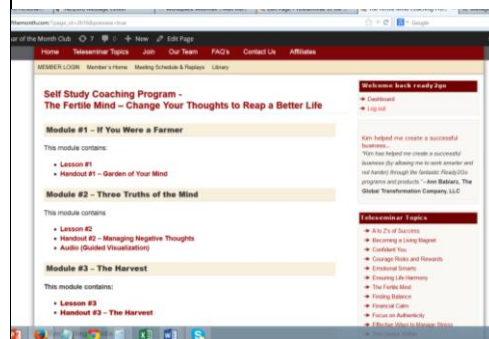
thmonth.com/?page_id=2616&preview=true

ar of the Month Club 7 0 + New Edit Page

Home Teleseminar Topics Join Our Team FAQ's Contact Us Affiliates

MEMBER LOGIN Member's Home Meeting Schedule & Replays Library

Self Study Coaching Program - The Fertile Mind – Change Your Thoughts to Reap a Better Life

Module #1 – If You Were a Farmer

This module contains:

- Lesson #1
- Handout #1 – Garden of Your Mind

Module #2 – Three Truths of the Mind

This module contains

- Lesson #2
- Handout #2 – Managing Negative Thoughts
- Audio (Guided Visualization)

Module #3 – The Harvest

This module contains:

- Lesson #3
- Handout #3 – The Harvest

Welcome back ready2go

Dashboard
Log out

Kim helped me create a successful business...
"Kim has helped me create a successful business (by allowing me to work smarter and not harder) through the fantastic Ready2Go programs and products." – Ann Babiarz, The Global Transformation Company, LLC

Teleseminar Topics

A to Z's of Success
Becoming a Living Magnet
Confident You
Courage Risks and Rewards
Emotional Smarts
Ensuring Life Harmony
The Fertile Mind
Finding Balance
Financial Calm
Focus on Authenticity
Effective Ways to Manage Stress
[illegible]